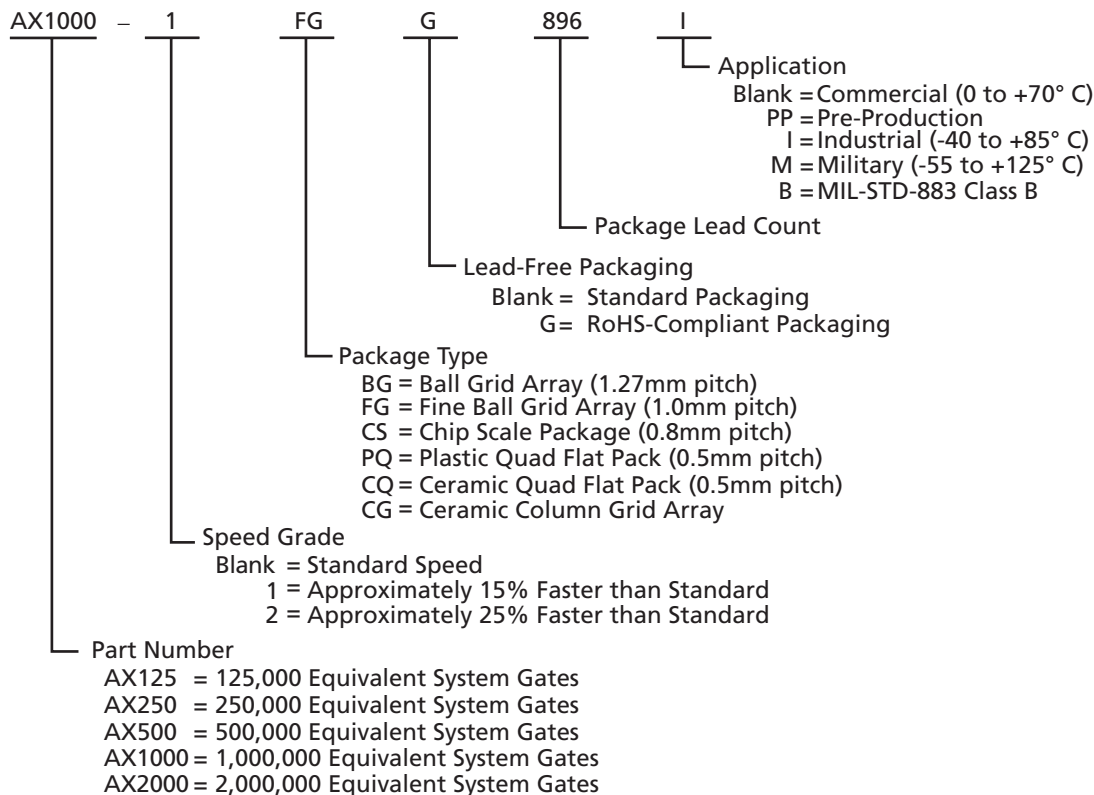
AX1000 – 1 FG G 896 I

Application
Blank = Commercial (0 to +70° C)
PP = Pre-Production
I = Industrial (-40 to +85° C)
M = Military (-55 to +125° C)
B = MIL-STD-883 Class B

Package Lead Count

Lead-Free Packaging
Blank = Standard Packaging
G = RoHS-Compliant Packaging

Package Type
BG = Ball Grid Array (1.27mm pitch)
FG = Fine Ball Grid Array (1.0mm pitch)
CS = Chip Scale Package (0.8mm pitch)
PQ = Plastic Quad Flat Pack (0.5mm pitch)
CQ = Ceramic Quad Flat Pack (0.5mm pitch)
CG = Ceramic Column Grid Array

Speed Grade
Blank = Standard Speed
1 = Approximately 15% Faster than Standard
2 = Approximately 25% Faster than Standard

Part Number
AX125 = 125,000 Equivalent System Gates
AX250 = 250,000 Equivalent System Gates
AX500 = 500,000 Equivalent System Gates
AX1000 = 1,000,000 Equivalent System Gates
AX2000 = 2,000,000 Equivalent System Gates